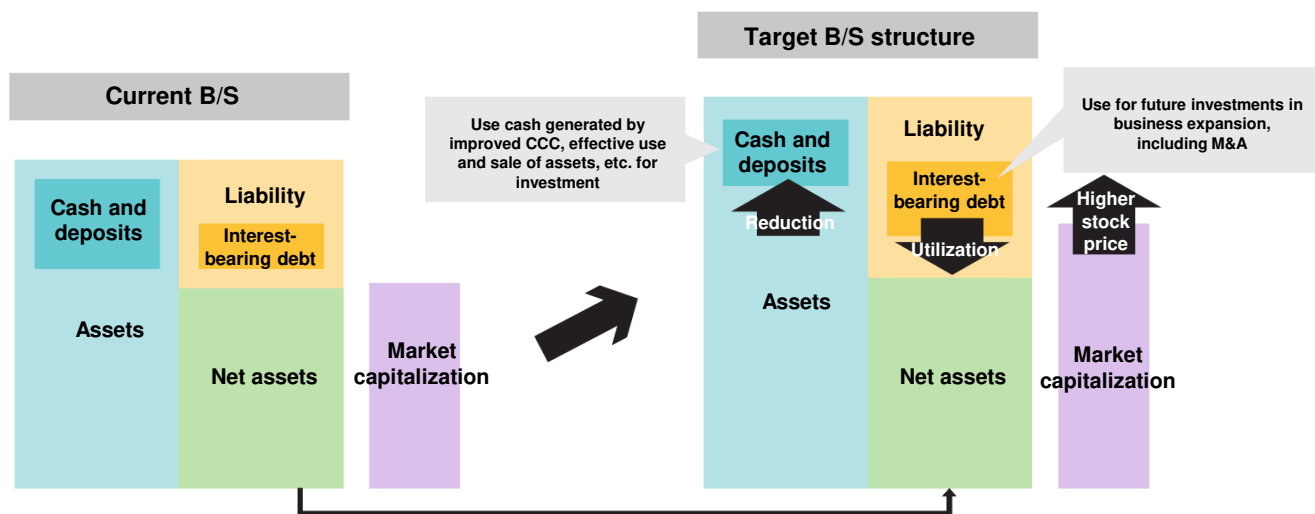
Current B/S

Cash and deposits

Liability

Interest-bearing debt

Assets

Net assets

Market capitalization

Use cash generated by improved CCC, effective use and sale of assets, etc. for investment

Target B/S structure

Cash and deposits

Reduction

Liability

Interest-bearing debt

Utilization

Use for future investments in business expansion, including M&A

Assets

Net assets

Higher stock price

Market capitalization